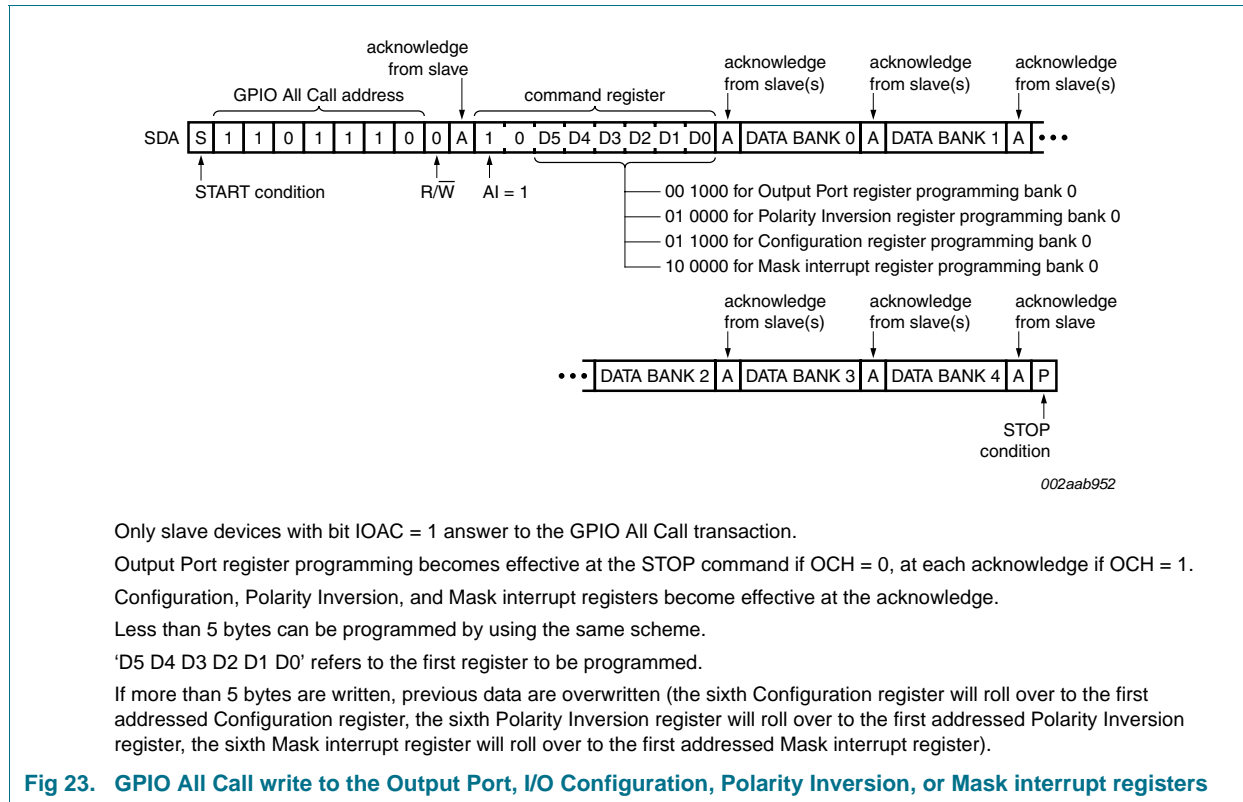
acknowledge from slave

GPIO All Call address

command register

acknowledge from slave(s)

acknowledge from slave(s)

acknowledge from slave(s)

SDA S 1 1 0 1 1 1 0 0 A 1 0 D5 D4 D3 D2 D1 D0 A DATA BANK 0 A DATA BANK 1 A • • •

START condition

R/$\overline{W}$

AI = 1

00 1000 for Output Port register programming bank 0
01 0000 for Polarity Inversion register programming bank 0
01 1000 for Configuration register programming bank 0
10 0000 for Mask interrupt register programming bank 0

acknowledge from slave(s)

acknowledge from slave(s)

acknowledge from slave

• • • DATA BANK 2 A DATA BANK 3 A DATA BANK 4 A P

STOP condition

002aab952

Only slave devices with bit IOAC = 1 answer to the GPIO All Call transaction.

Output Port register programming becomes effective at the STOP command if OCH = 0, at each acknowledge if OCH = 1.

Configuration, Polarity Inversion, and Mask interrupt registers become effective at the acknowledge.

Less than 5 bytes can be programmed by using the same scheme.

'D5 D4 D3 D2 D1 D0' refers to the first register to be programmed.

If more than 5 bytes are written, previous data are overwritten (the sixth Configuration register will roll over to the first addressed Configuration register, the sixth Polarity Inversion register will roll over to the first addressed Polarity Inversion register, the sixth Mask interrupt register will roll over to the first addressed Mask interrupt register).

Fig 23. GPIO All Call write to the Output Port, I/O Configuration, Polarity Inversion, or Mask interrupt registers